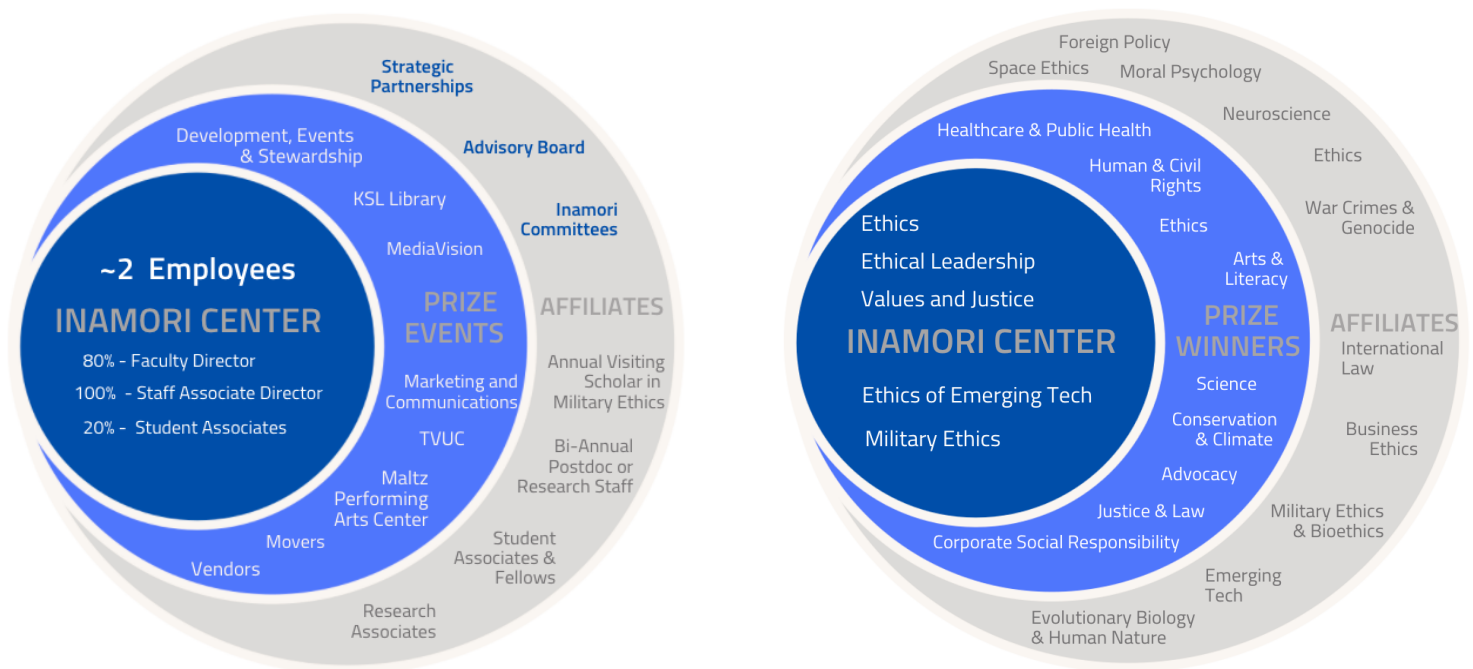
~2 Employees
INAMORI CENTER
80% - Faculty Director
100% - Staff Associate Director
20% - Student Associates

Development, Events & Stewardship
KSL Library
MediaVision
PRIZE EVENTS
Marketing and Communications
TVUC
Maltz Performing Arts Center
Movers
Vendors

Strategic Partnerships
Advisory Board
Inamori Committees
AFFILIATES
Annual Visiting Scholar in Military Ethics
Bi-Annual Postdoc or Research Staff
Student Associates & Fellows
Research Associates

Ethics
Ethical Leadership
Values and Justice
INAMORI CENTER
Ethics of Emerging Tech
Military Ethics

Healthcare & Public Health
Human & Civil Rights
Ethics
Arts & Literacy
PRIZE WINNERS
Science
Conservation & Climate
Advocacy
Justice & Law
Corporate Social Responsibility

Foreign Policy
Space Ethics
Moral Psychology
Neuroscience
Ethics
War Crimes & Genocide
AFFILIATES
International Law
Business Ethics
Military Ethics & Bioethics
Emerging Tech
Evolutionary Biology & Human Nature